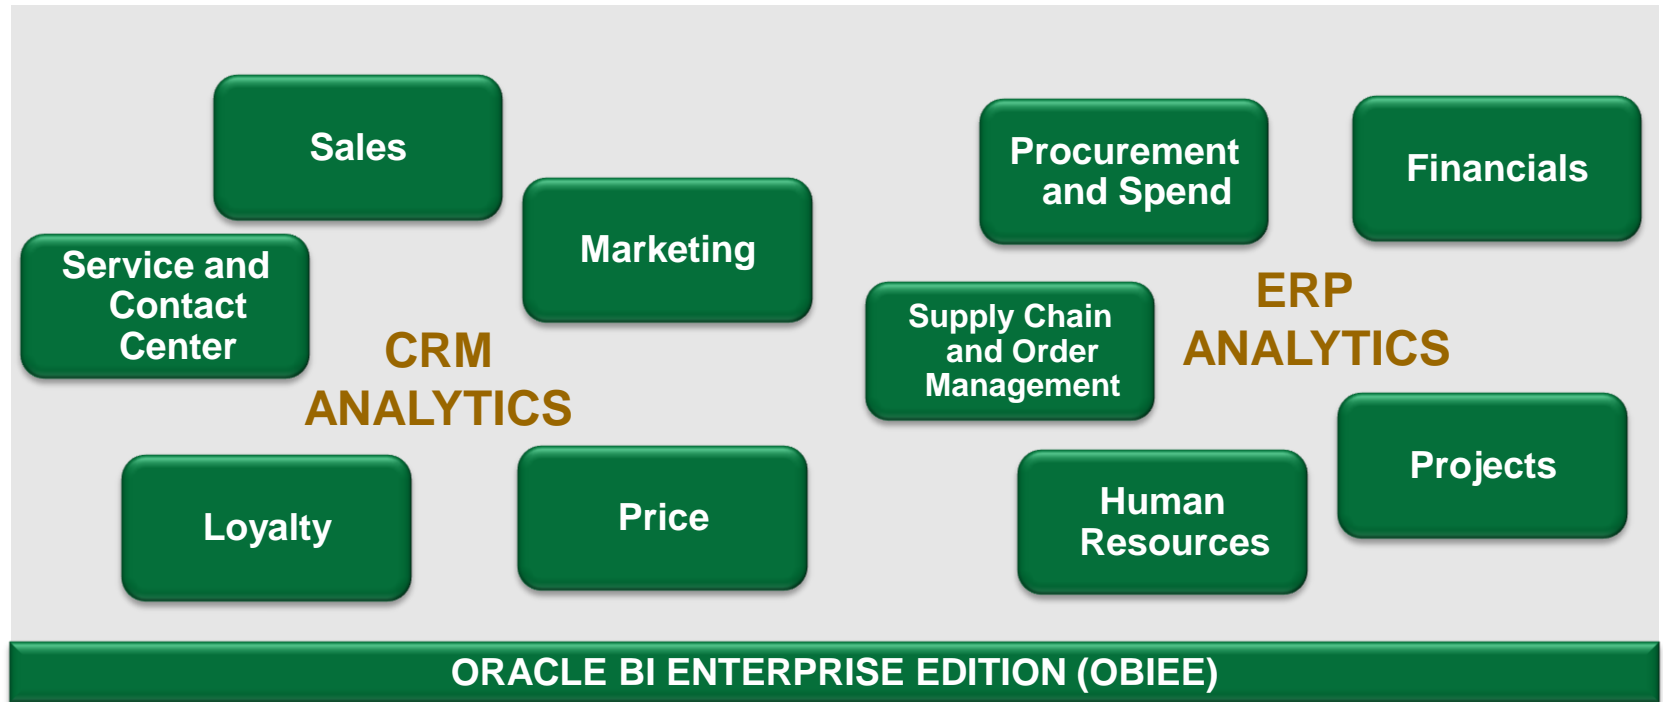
Sales

Service and Contact Center

Marketing

CRM ANALYTICS

Loyalty

Price

Procurement and Spend

Financials

Supply Chain and Order Management

ERP ANALYTICS

Human Resources

Projects

ORACLE BI ENTERPRISE EDITION (OBIEE)